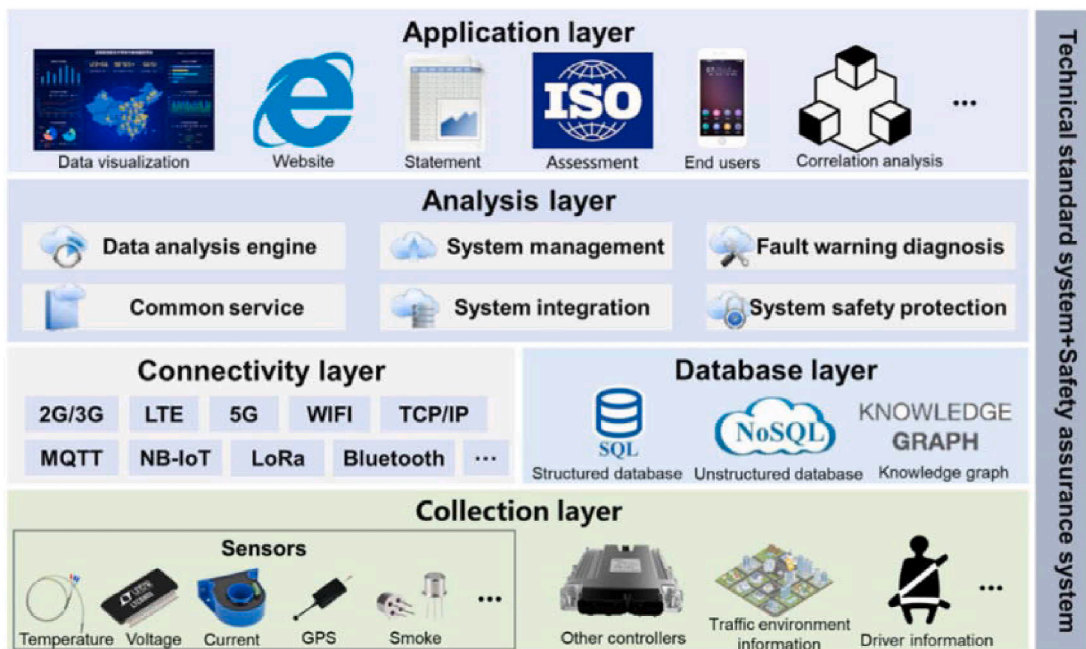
Application layer

ISO

Data visualization Website Statement Assessment End users Correlation analysis ...

Analysis layer

Data analysis engine
System management
Fault warning diagnosis
Common service
System integration
System safety protection

Connectivity layer

| 2G/3G | LTE | 5G | WIFI | TCP/IP |
|---|---|---|---|---|
| MQTT | NB-IoT | LoRa | Bluetooth | ... |

Database layer

SQL
Structured database
NoSQL
Unstructured database
KNOWLEDGE GRAPH
Knowledge graph

Collection layer

Sensors

Temperature Voltage Current GPS Smoke ...

Other controllers
Traffic environment information
Driver information
...

Technical standard system+Safety assurance system